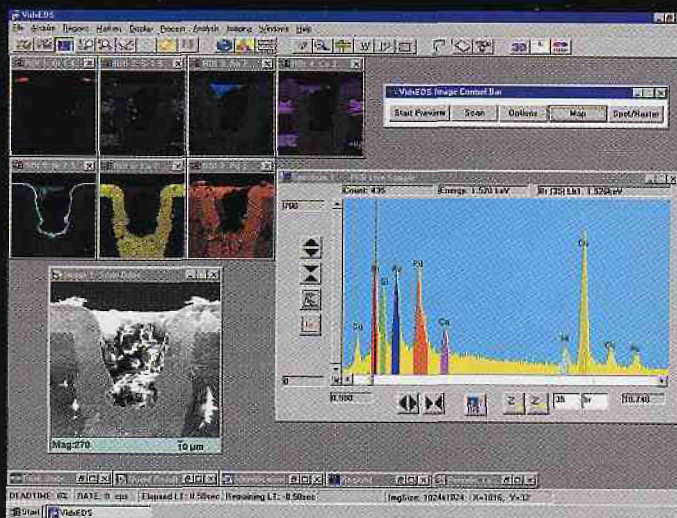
VideEDS

File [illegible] Report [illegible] Display Process Analysis Imaging Windows Help

VideEDS Image Control Bar

Start Preview

Scan

Options

Map

Spot/Raster

Count: 436

Energy: 1.520 keV

Br (35) Lb1: 1.526keV

1700

Cu

Si

Ta

Pd

Ca

Cu

Ni

Cu

Au

0

0.000

35

Br

10.740

Image 1 - Scan Data

Mag:270

10 µm

DEADTIME: 6%

RATE: 0 cps

Elapsed LT: 0.50sec

Remaining LT: -0.50sec

ImgSize: 1024x1024

X=1016, Y=32

Start

VideEDS